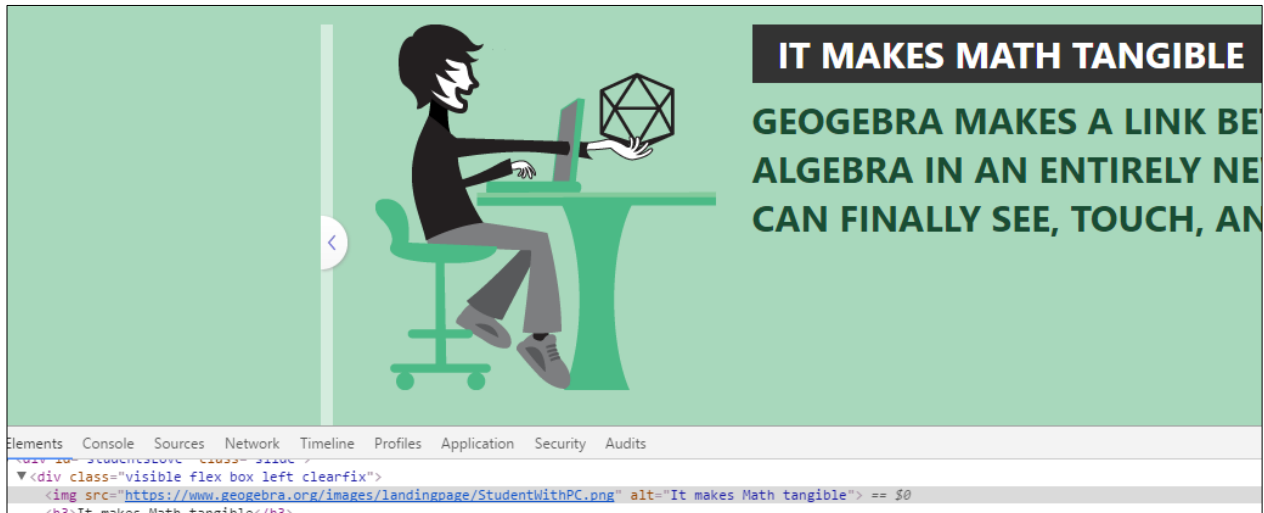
IT MAKES MATH TANGIBLE

GEOGEBRA MAKES A LINK BET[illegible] ALGEBRA IN AN ENTIRELY NE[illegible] CAN FINALLY SEE, TOUCH, AN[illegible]

Elements Console Sources Network Timeline Profiles Application Security Audits

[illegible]

▼<div class="visible flex box left clearfix">

<img src="https://www.geogebra.org/images/landingpage/StudentWithPC.png" alt="It makes Math tangible"> == $0

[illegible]